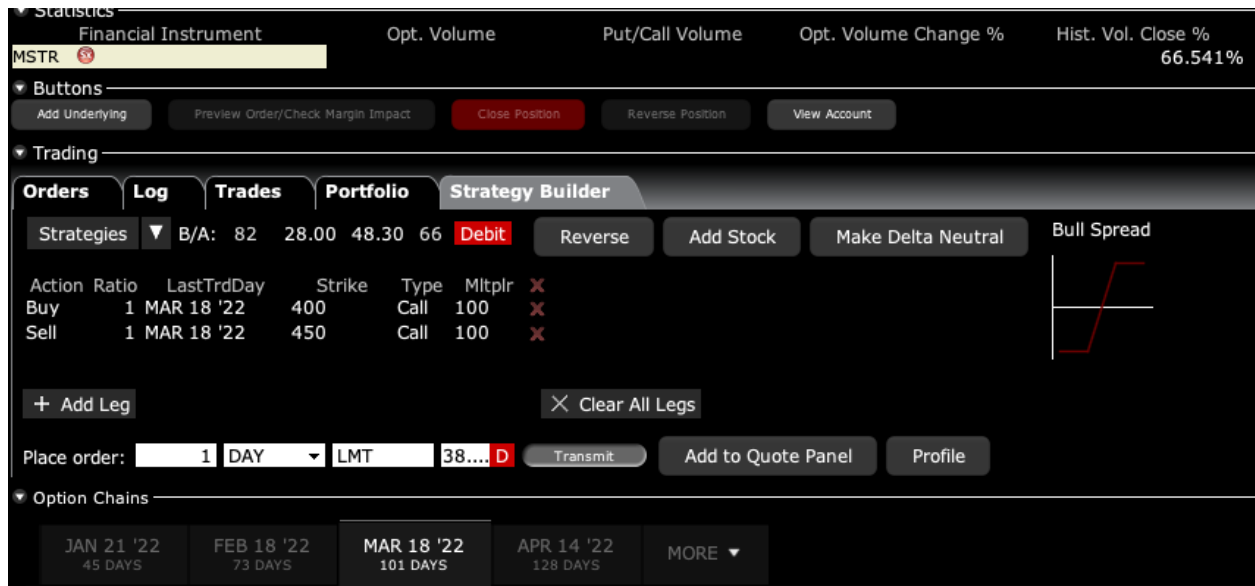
Statistics

| Financial Instrument | Opt. Volume | Put/Call Volume | Opt. Volume Change % | Hist. Vol. Close % |
|---|---|---|---|---|
| MSTR | | | | 66.541% |

Buttons

Add Underlying Preview Order/Check Margin Impact Close Position Reverse Position View Account

Trading

Orders Log Trades Portfolio Strategy Builder

Strategies ▼ B/A: 82 28.00 48.30 66 Debit Reverse Add Stock Make Delta Neutral Bull Spread

| Action | Ratio | LastTrdDay | Strike | Type | Mltplr |
|---|---|---|---|---|---|
| Buy | 1 | MAR 18 '22 | 400 | Call | 100 |
| Sell | 1 | MAR 18 '22 | 450 | Call | 100 |

+ Add Leg

Clear All Legs

Place order: 1 DAY LMT 38.... D Transmit Add to Quote Panel Profile

Option Chains

JAN 21 '22 45 DAYS FEB 18 '22 73 DAYS MAR 18 '22 101 DAYS APR 14 '22 128 DAYS MORE ▼